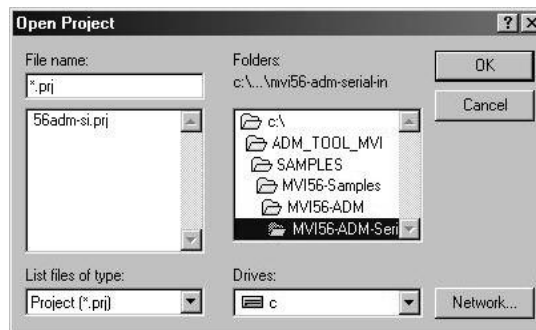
Open Project

? X

File name:
*.prj

56adm-si.prj

Folders:
c:\...\mvi56-adm-serial-in

c:\
ADM_TOOL_MVI
SAMPLES
MVI56-Samples
MVI56-ADM
MVI56-ADM-Seri

OK

Cancel

List files of type:
Project (*.prj)

Drives:
c

Network...